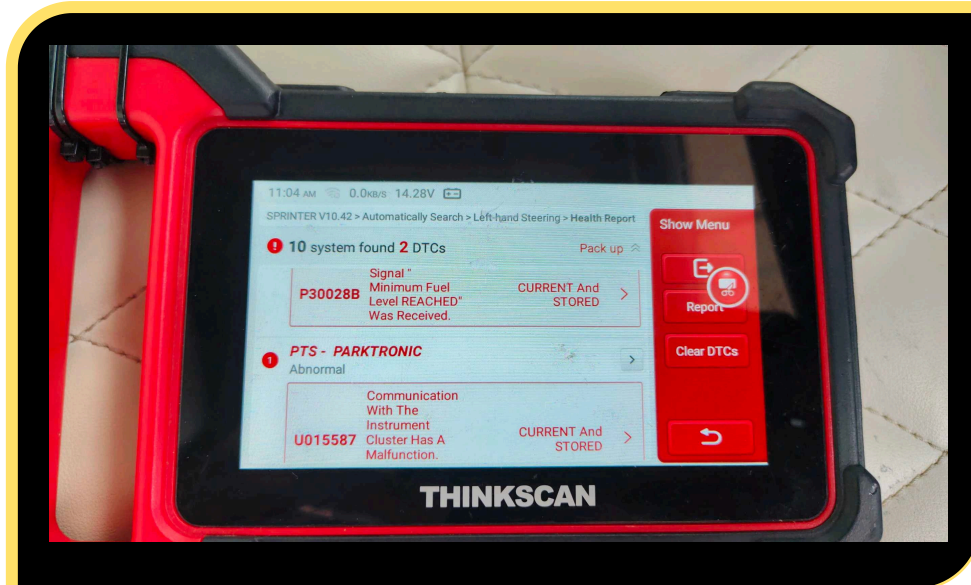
11:04 AM 0.0KB/S 14.28V

SPRINTER V10.42 > Automatically Search > Left-hand Steering > Health Report

Show Menu

10 system found 2 DTCs

Pack up

P30028B Signal " Minimum Fuel Level REACHED" Was Received. CURRENT And STORED

Report

Clear DTCs

PTS - PARKTRONIC
Abnormal

U015587 Communication With The Instrument Cluster Has A Malfunction. CURRENT And STORED

THINKSCAN